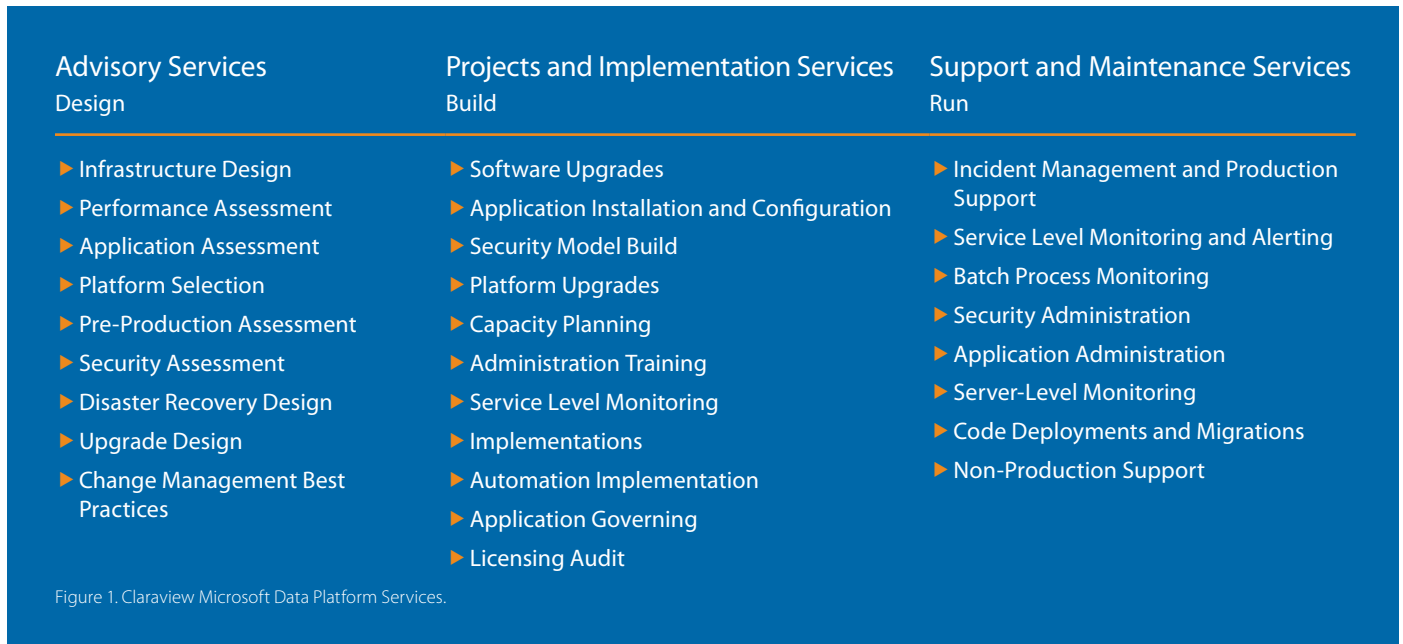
Advisory Services
Design

- Infrastructure Design
- Performance Assessment
- Application Assessment
- Platform Selection
- Pre-Production Assessment
- Security Assessment
- Disaster Recovery Design
- Upgrade Design
- Change Management Best Practices

Projects and Implementation Services
Build

- Software Upgrades
- Application Installation and Configuration
- Security Model Build
- Platform Upgrades
- Capacity Planning
- Administration Training
- Service Level Monitoring
- Implementations
- Automation Implementation
- Application Governing
- Licensing Audit

Support and Maintenance Services
Run

- Incident Management and Production Support
- Service Level Monitoring and Alerting
- Batch Process Monitoring
- Security Administration
- Application Administration
- Server-Level Monitoring
- Code Deployments and Migrations
- Non-Production Support

Figure 1. Claraview Microsoft Data Platform Services.